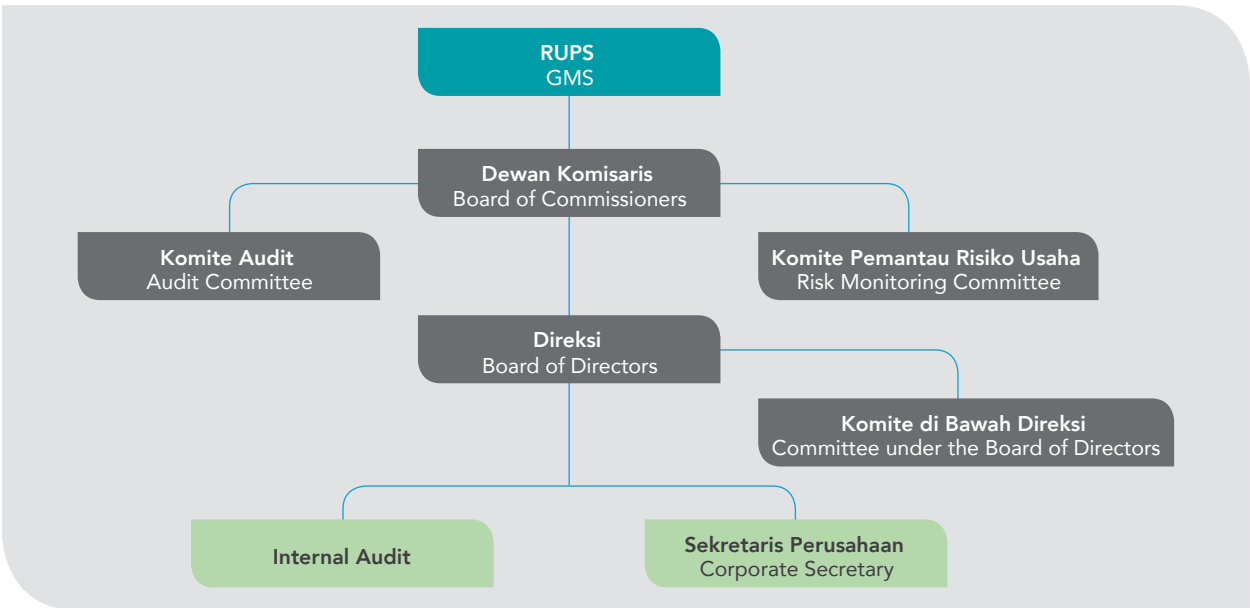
RUPS
GMS

Dewan Komisaris
Board of Commissioners

Komite Audit
Audit Committee

Komite Pemantau Risiko Usaha
Risk Monitoring Committee

Direksi
Board of Directors

Komite di Bawah Direksi
Committee under the Board of Directors

Internal Audit

Sekretaris Perusahaan
Corporate Secretary